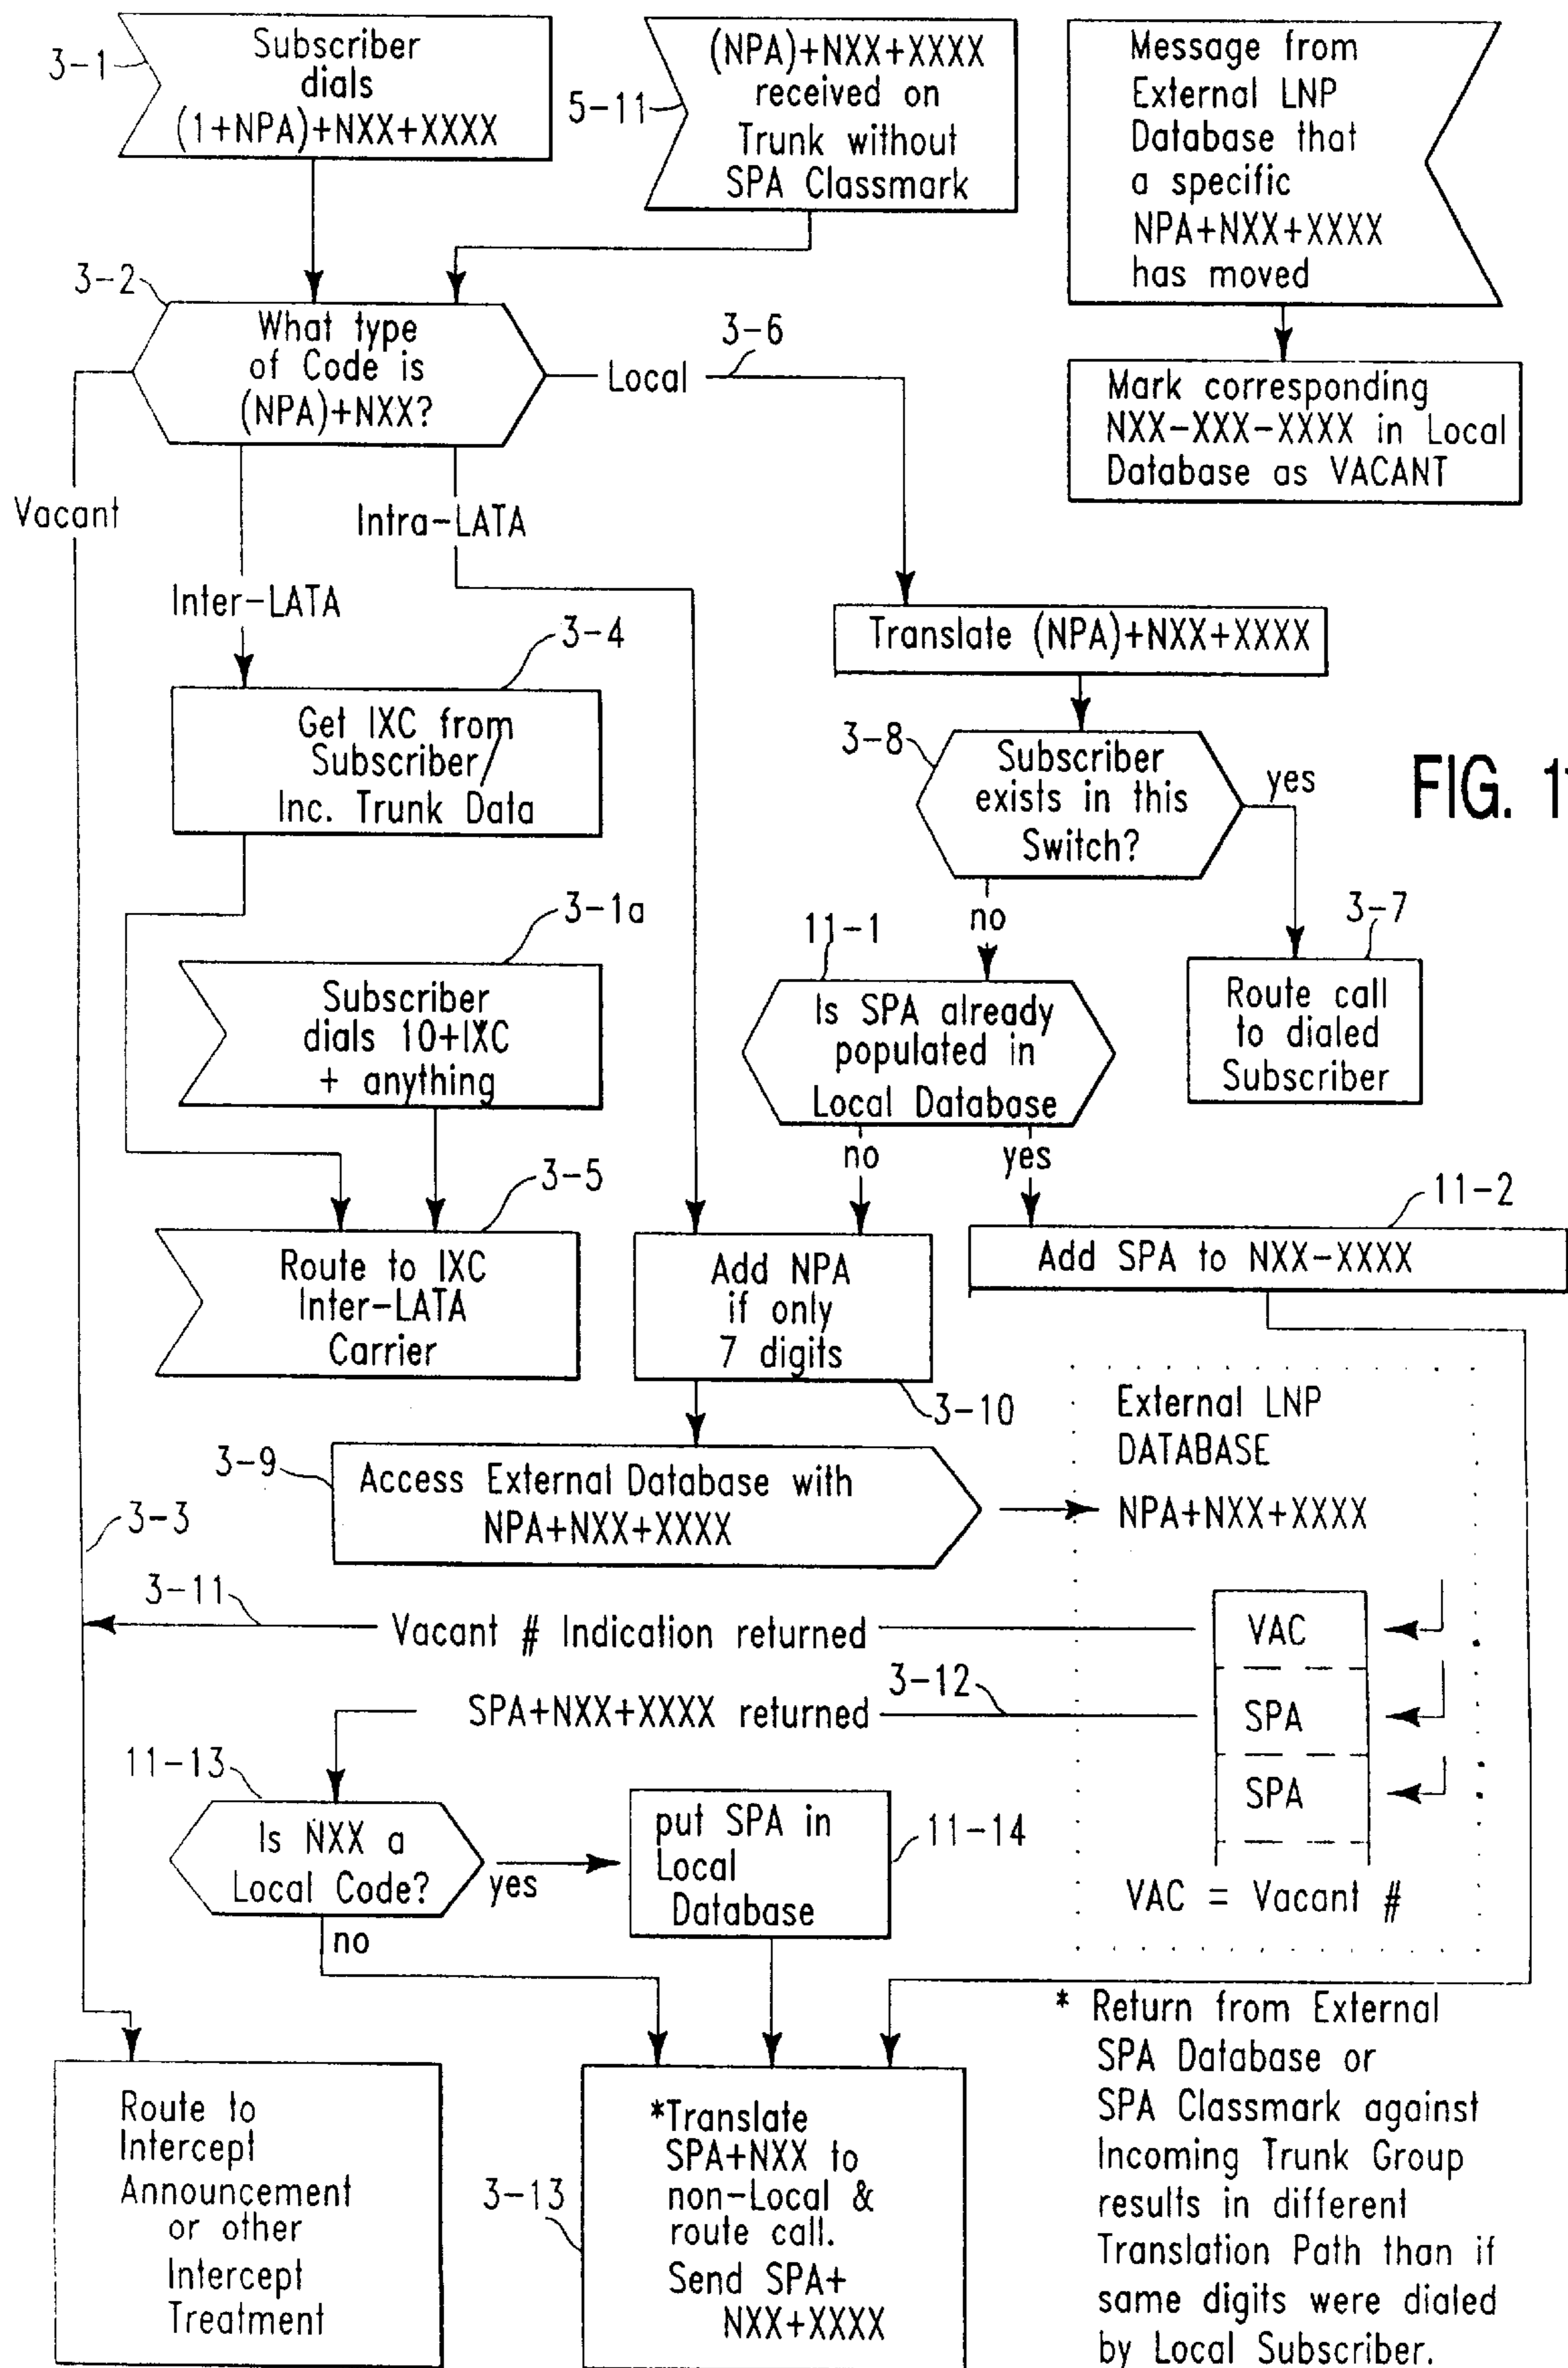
3-1 Subscriber dials (1+NPA)+NXX+XXXX

5-11 (NPA)+NXX+XXXX received on Trunk without SPA Classmark

Message from External LNP Database that a specific NPA+NXX+XXXX has moved

Mark corresponding NXX-XXX-XXXX in Local Database as VACANT

3-2 What type of Code is (NPA)+NXX?

Local 3-6

Vacant

Intra-LATA

Inter-LATA

Translate (NPA)+NXX+XXXX

3-4 Get IXC from Subscriber/ Inc. Trunk Data

3-8 Subscriber exists in this Switch?

yes

FIG. 1

no

3-7 Route call to dialed Subscriber

3-1a Subscriber dials 10+IXC + anything

11-1 Is SPA already populated in Local Database

no

yes

3-5 Route to IXC Inter-LATA Carrier

Add NPA if only 7 digits

11-2 Add SPA to NXX-XXXX

3-10

External LNP DATABASE

3-9 Access External Database with NPA+NXX+XXXX

NPA+NXX+XXXX

3-3

3-11 Vacant # Indication returned

VAC

3-12 SPA+NXX+XXXX returned

SPA

SPA

11-13 Is NXX a Local Code?

yes

put SPA in Local Database 11-14

no

VAC = Vacant #

* Return from External SPA Database or SPA Classmark against Incoming Trunk Group results in different Translation Path than if same digits were dialed by Local Subscriber.

Route to Intercept Announcement or other Intercept Treatment

3-13 *Translate SPA+NXX to non-Local & route call. Send SPA+ NXX+XXXX